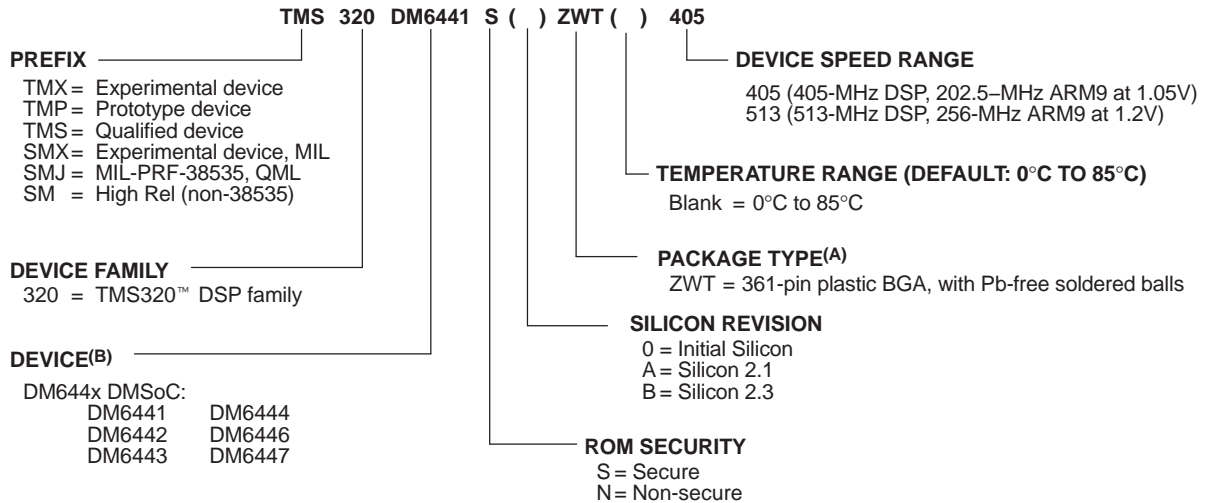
TMS 320 DM6441 S ( ) ZWT ( ) 405

PREFIX

TMX = Experimental device
TMP = Prototype device
TMS = Qualified device
SMX = Experimental device, MIL
SMJ = MIL-PRF-38535, QML
SM = High Rel (non-38535)

DEVICE FAMILY

320 = TMS320™ DSP family

DEVICE$^{(B)}$

DM644x DMSoC:
DM6441 DM6444
DM6442 DM6446
DM6443 DM6447

DEVICE SPEED RANGE

405 (405-MHz DSP, 202.5–MHz ARM9 at 1.05V)
513 (513-MHz DSP, 256-MHz ARM9 at 1.2V)

TEMPERATURE RANGE (DEFAULT: 0°C TO 85°C)

Blank = 0°C to 85°C

PACKAGE TYPE$^{(A)}$

ZWT = 361-pin plastic BGA, with Pb-free soldered balls

SILICON REVISION

0 = Initial Silicon
A = Silicon 2.1
B = Silicon 2.3

ROM SECURITY

S = Secure
N = Non-secure